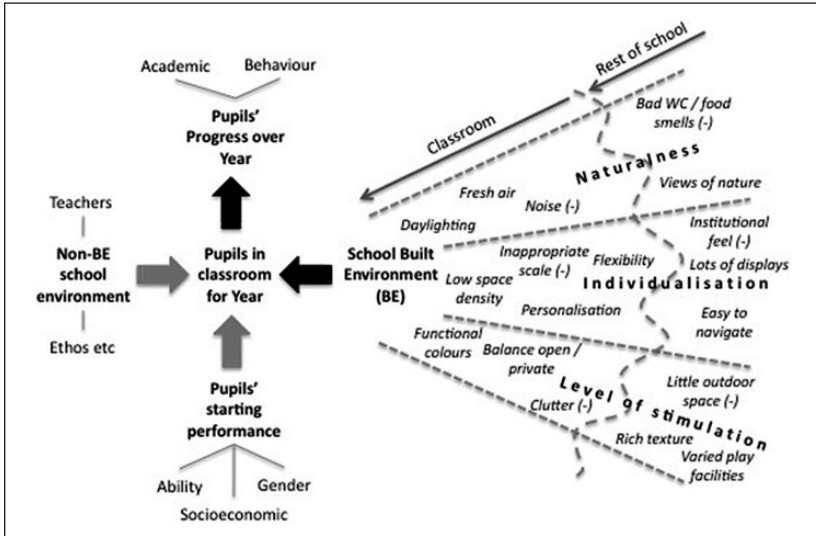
Academic
Behaviour

Pupils' Progress over Year

Teachers

Non-BE school environment

Ethos etc

Pupils in classroom for Year

School Built Environment (BE)

Pupils' starting performance

Ability
Gender
Socioeconomic

Rest of school

Classroom

Bad WC / food smells (-)

Naturalness

Fresh air

Views of nature

Noise (-)

Daylighting

Institutional feel (-)

Inappropriate scale (-)

Flexibility

Lots of displays

Low space density

Individualisation

Personalisation

Easy to navigate

Functional colours

Balance open / private

Level of stimulation

Little outdoor space (-)

Clutter (-)

Rich texture

Varied play facilities